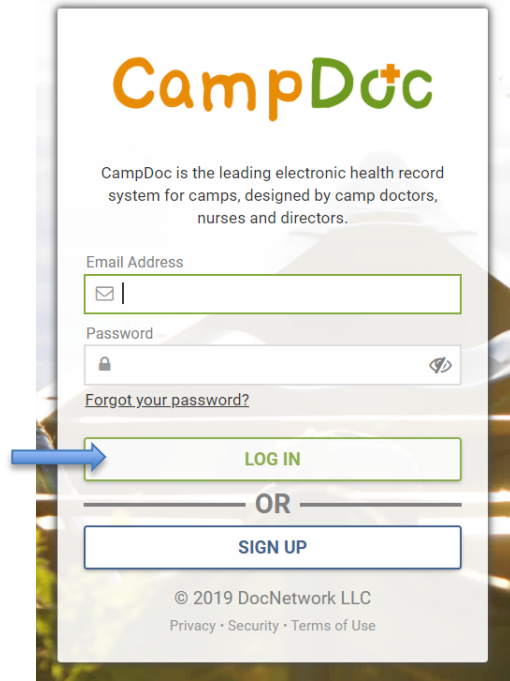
CampDoc

CampDoc is the leading electronic health record system for camps, designed by camp doctors, nurses and directors.

Email Address

Password

Forgot your password?

LOG IN

OR

SIGN UP

© 2019 DocNetwork LLC

Privacy • Security • Terms of Use